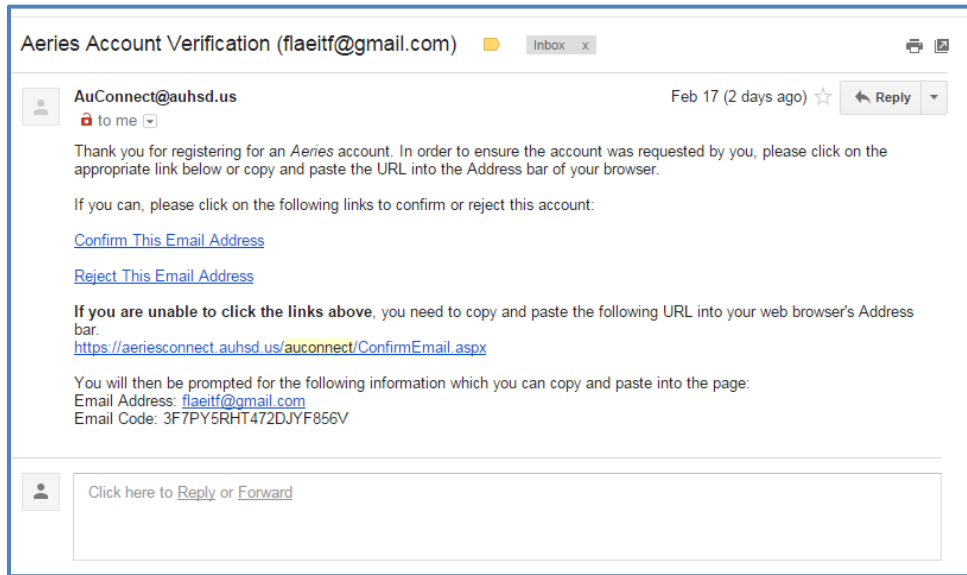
Aeries Account Verification (flaeitf@gmail.com)

Inbox x

AuConnect@auhsd.us

to me

Feb 17 (2 days ago)

Reply

Thank you for registering for an Aeries account. In order to ensure the account was requested by you, please click on the appropriate link below or copy and paste the URL into the Address bar of your browser.

If you can, please click on the following links to confirm or reject this account:

Confirm This Email Address

Reject This Email Address

If you are unable to click the links above, you need to copy and paste the following URL into your web browser's Address bar.
https://aeriesconnect.auhsd.us/auconnect/ConfirmEmail.aspx

You will then be prompted for the following information which you can copy and paste into the page:
Email Address: flaeitf@gmail.com
Email Code: 3F7PY5RHT472DJYF856V

Click here to Reply or Forward